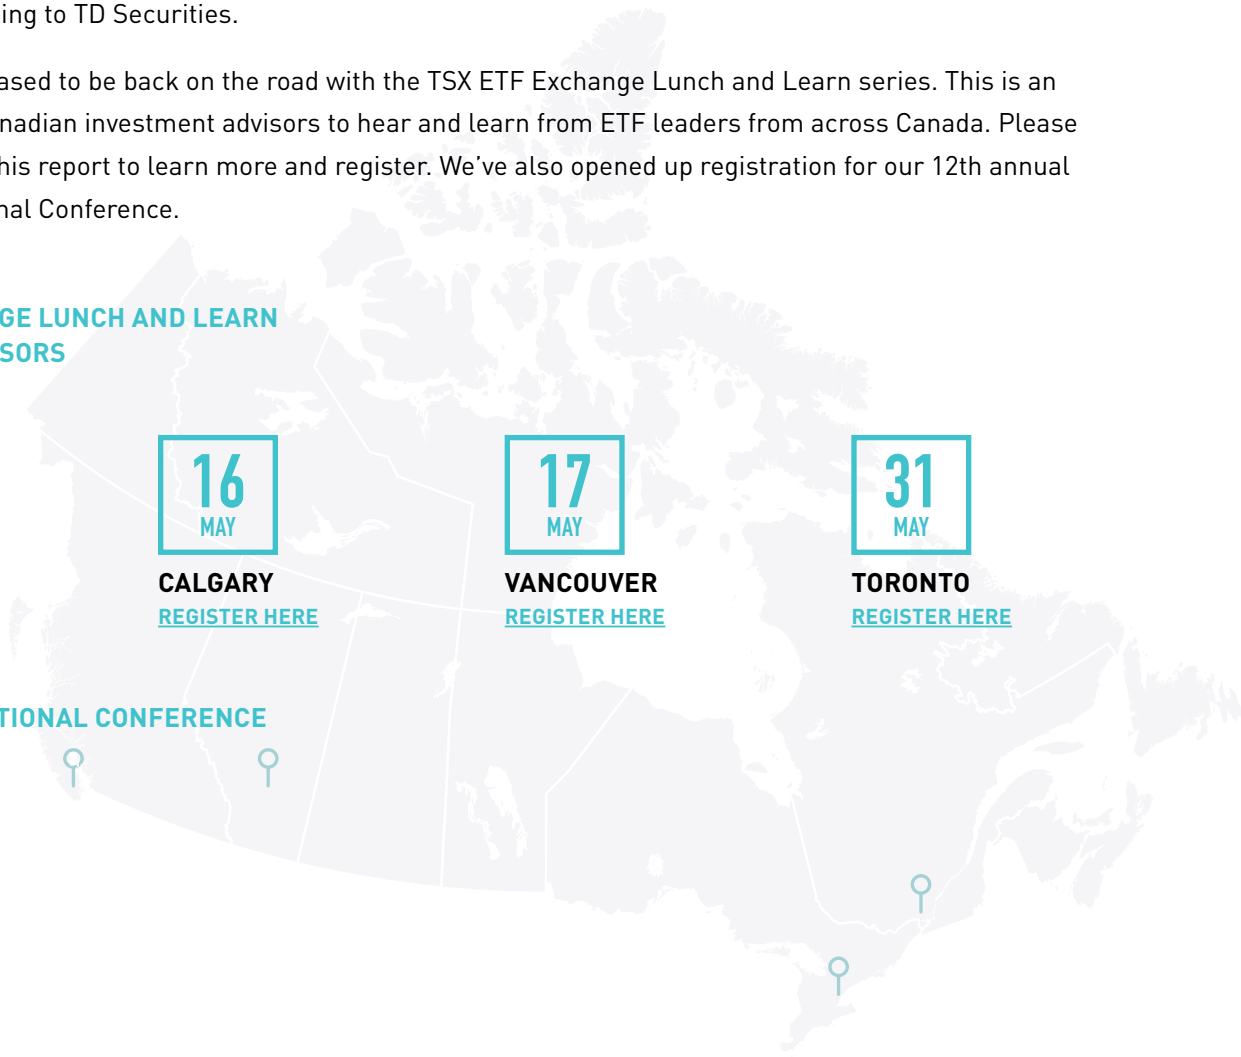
ing to TD Securities.

ased to be back on the road with the TSX ETF Exchange Lunch and Learn series. This is an nadian investment advisors to hear and learn from ETF leaders from across Canada. Please his report to learn more and register. We've also opened up registration for our 12th annual nal Conference.

GE LUNCH AND LEARN
SORS

16
MAY
CALGARY
REGISTER HERE

17
MAY
VANCOUVER
REGISTER HERE

31
MAY
TORONTO
REGISTER HERE

TIONAL CONFERENCE